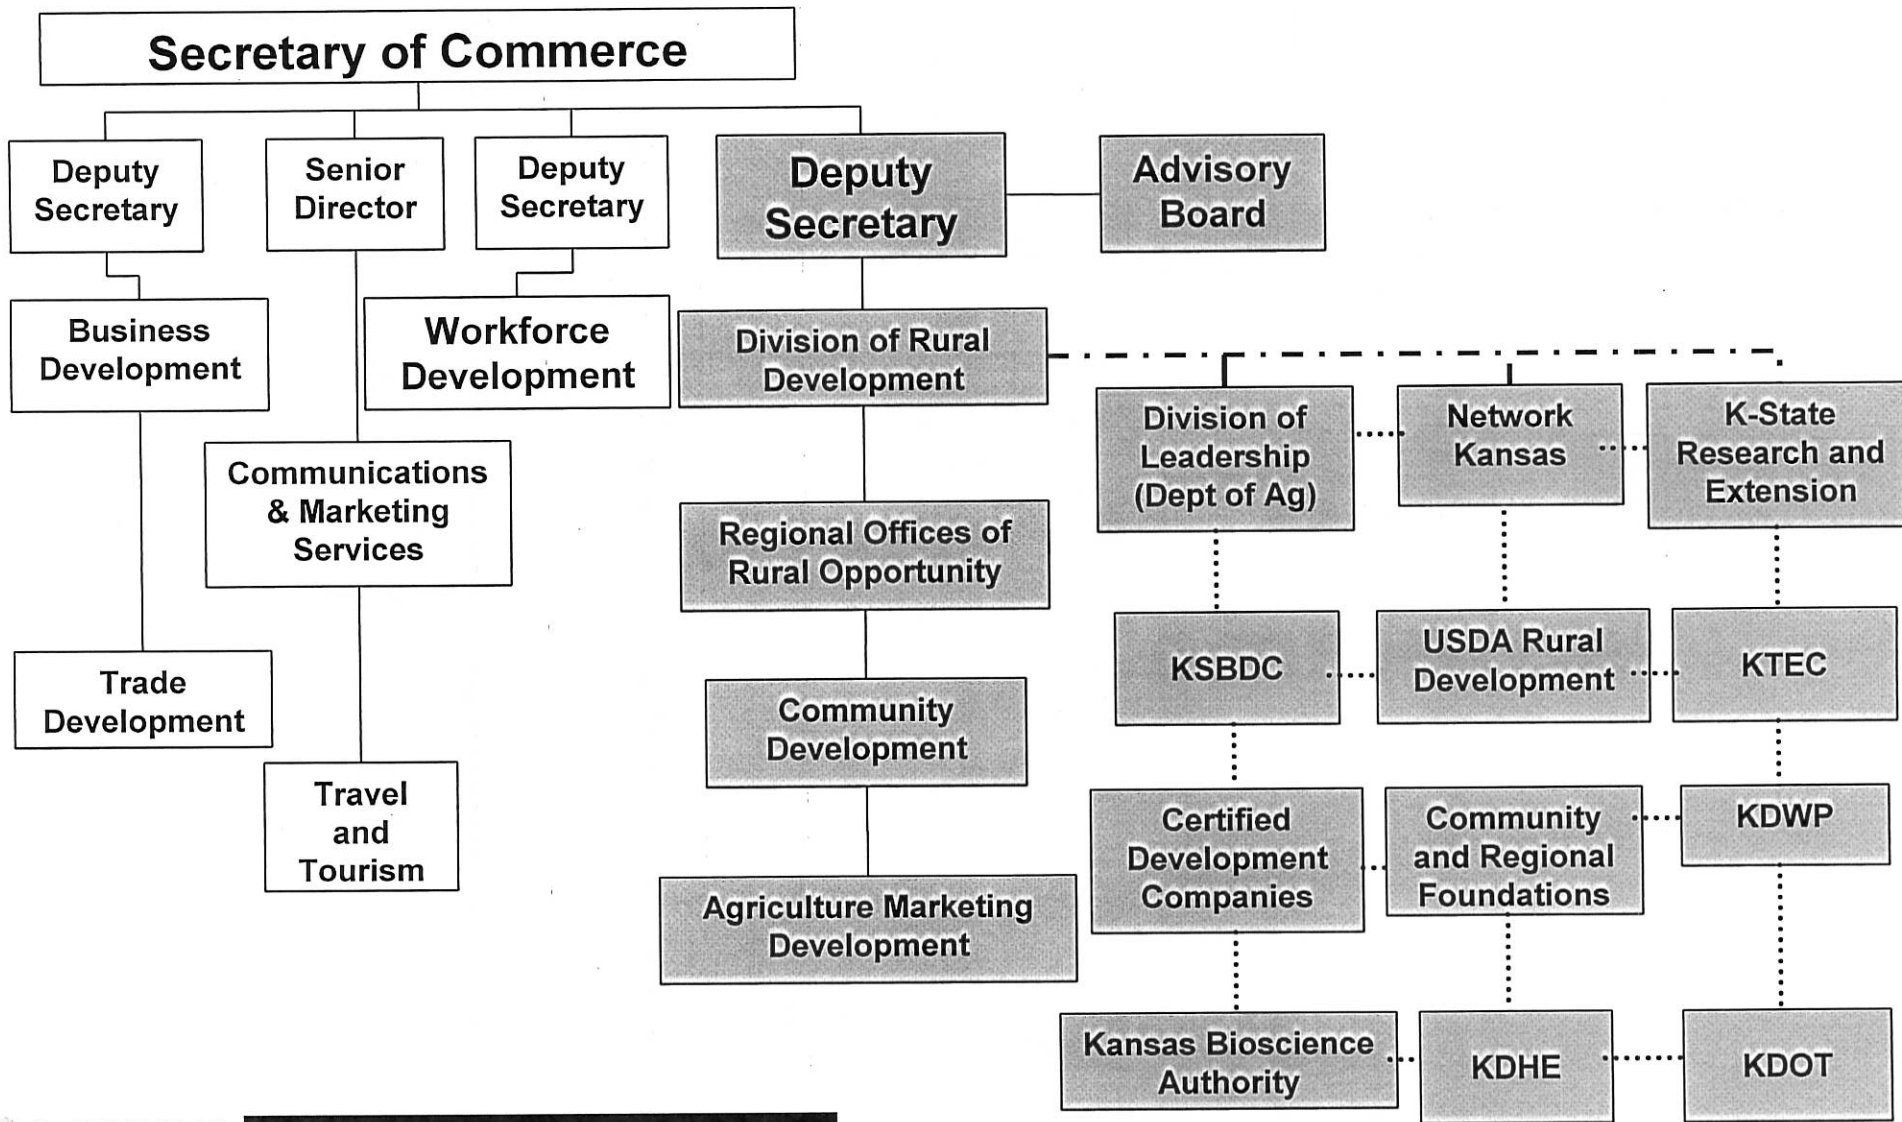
Secretary of Commerce

Deputy Secretary

Senior Director

Deputy Secretary

Deputy Secretary

Advisory Board

Business Development

Workforce Development

Division of Rural Development

Communications & Marketing Services

Division of Leadership (Dept of Ag)

Network Kansas

K-State Research and Extension

Regional Offices of Rural Opportunity

KSBDC

USDA Rural Development

KTEC

Trade Development

Community Development

Travel and Tourism

Certified Development Companies

Community and Regional Foundations

KDWP

Agriculture Marketing Development

Kansas Bioscience Authority

KDHE

KDOT